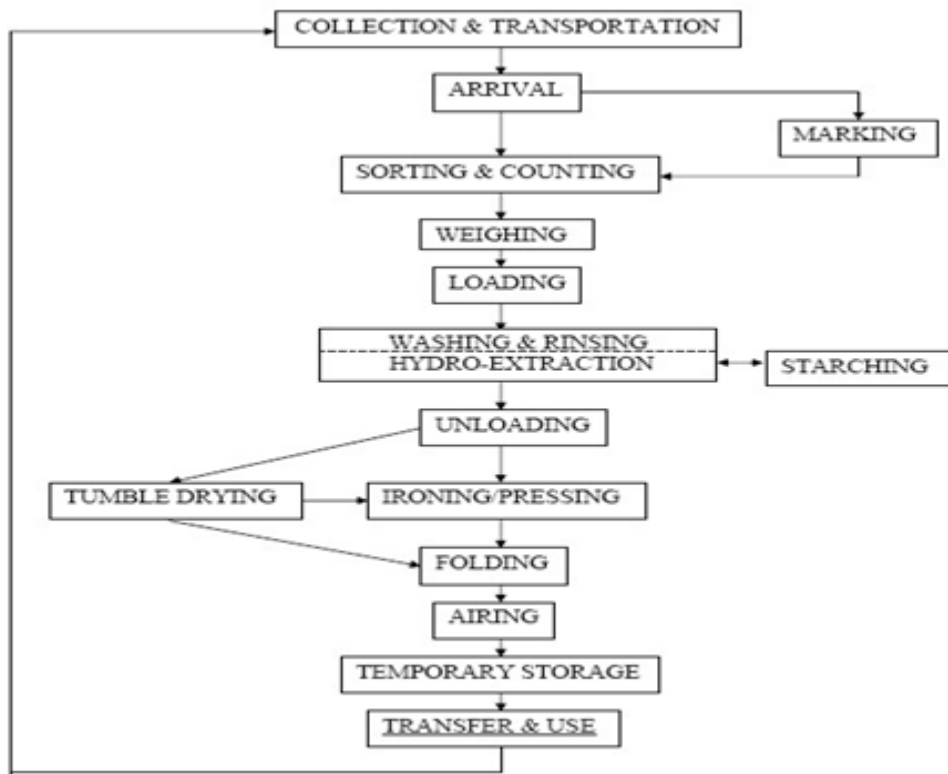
COLLECTION & TRANSPORTATION

ARRIVAL

MARKING

SORTING & COUNTING

WEIGHING

LOADING

WASHING & RINSING
HYDRO-EXTRACTION

STARCHING

UNLOADING

TUMBLE DRYING

IRONING/PRESSING

FOLDING

AIRING

TEMPORARY STORAGE

TRANSFER & USE